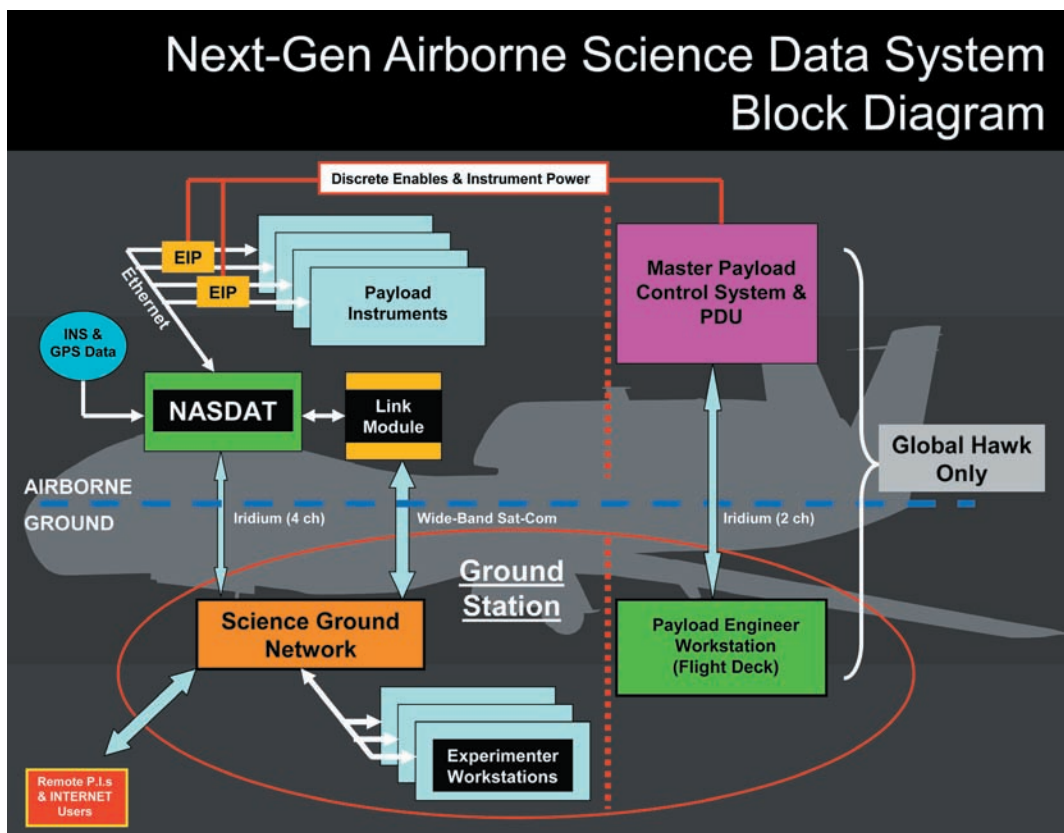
Next-Gen Airborne Science Data System Block Diagram

Discrete Enables & Instrument Power

EIP

EIP

Ethernet

Payload Instruments

INS & GPS Data

NASDAT

Link Module

Master Payload Control System & PDU

Global Hawk Only

AIRBORNE

GROUND

Iridium (4 ch)

Wide-Band Sat-Com

Iridium (2 ch)

Ground Station

Science Ground Network

Payload Engineer Workstation (Flight Deck)

Experimenter Workstations

Remote P.I.s & INTERNET Users